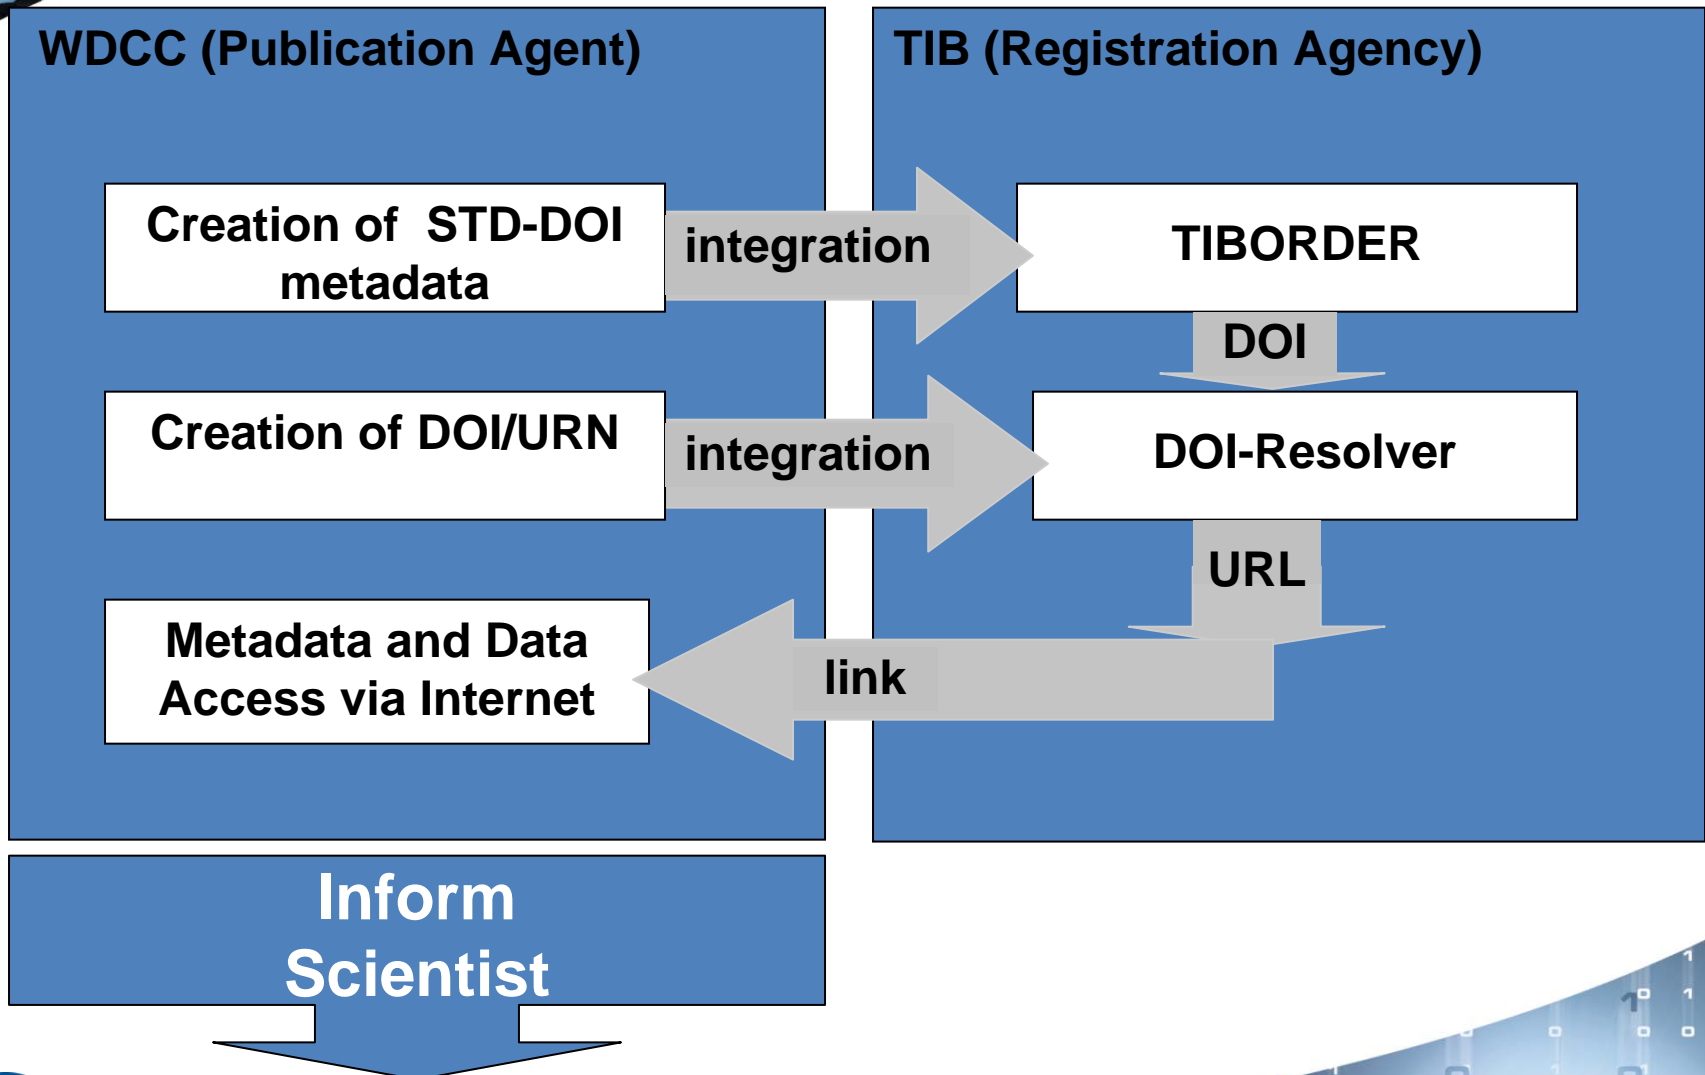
WDCC (Publication Agent)

TIB (Registration Agency)

Creation of STD-DOI metadata

integration

TIBORDER

DOI

Creation of DOI/URN

integration

DOI-Resolver

URL

Metadata and Data Access via Internet

link

Inform Scientist